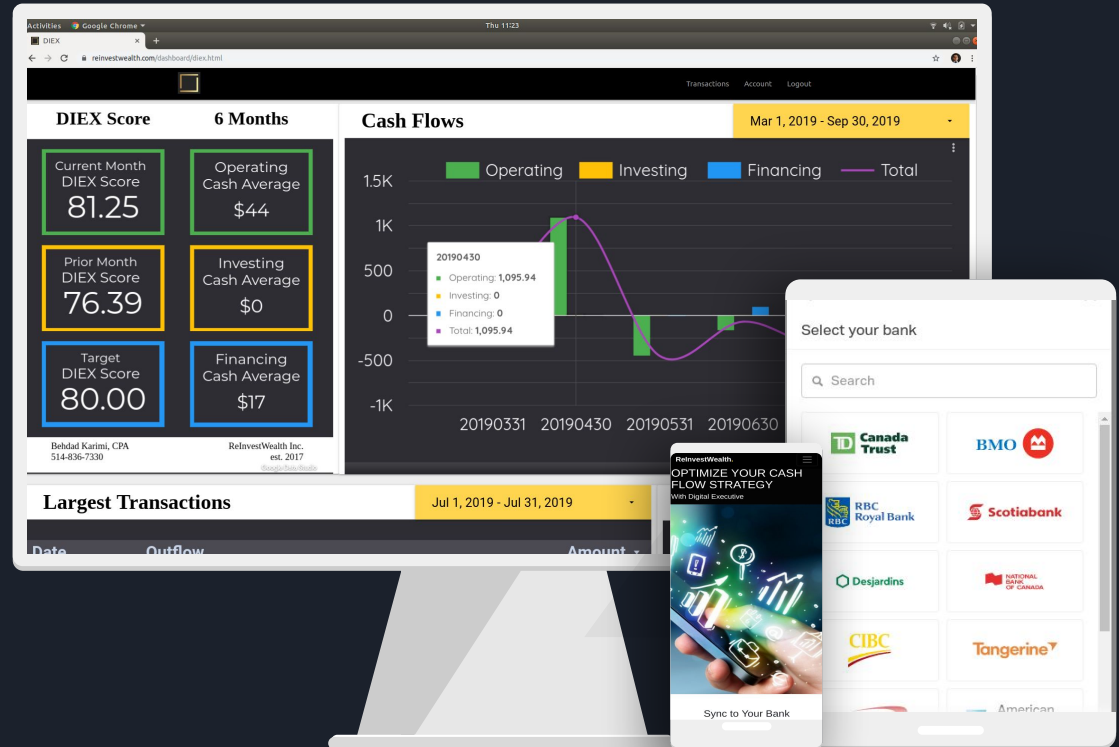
Activities Google Chrome Thu 11:23

DIEX

reinvestwealth.com/dashboard/diex.html

Transactions Account Logout

DIEX Score 6 Months

Current Month DIEX Score 81.25

Operating Cash Average $44

Prior Month DIEX Score 76.39

Investing Cash Average $0

Target DIEX Score 80.00

Financing Cash Average $17

Behdad Karimi, CPA
514-836-7330

ReInvestWealth Inc.
est. 2017

Cash Flows

Mar 1, 2019 - Sep 30, 2019

Operating Investing Financing Total

1.5K
1K
500
0
-500
-1K

20190430
Operating: 1,095.94
Investing: 0
Financing: 0
Total: 1,095.94

20190331 20190430 20190531 20190630

Largest Transactions

Jul 1, 2019 - Jul 31, 2019

Date Outflow Amount

ReInvestWealth.

OPTIMIZE YOUR CASH FLOW STRATEGY
With Digital Executive

Sync to Your Bank

Select your bank

Search

TD Canada Trust

BMO

RBC Royal Bank

Scotiabank

Desjardins

NATIONAL BANK OF CANADA

CIBC

Tangerine

American